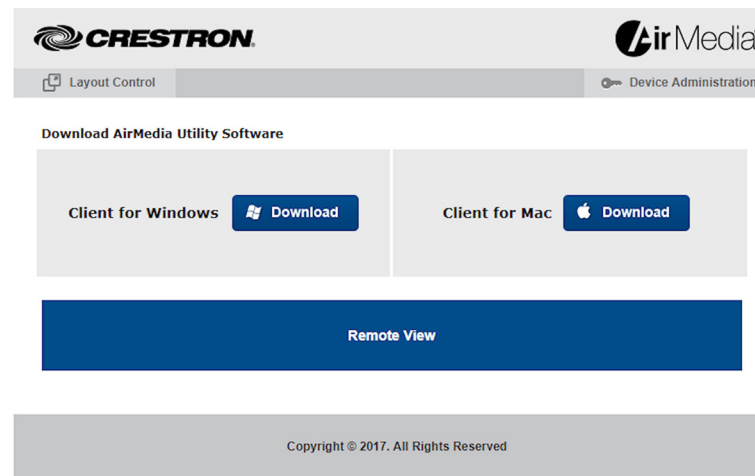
CRESTRON.

AirMedia

Layout Control

Device Administration

Download AirMedia Utility Software

Client for Windows Download

Client for Mac Download

Remote View

Copyright © 2017. All Rights Reserved